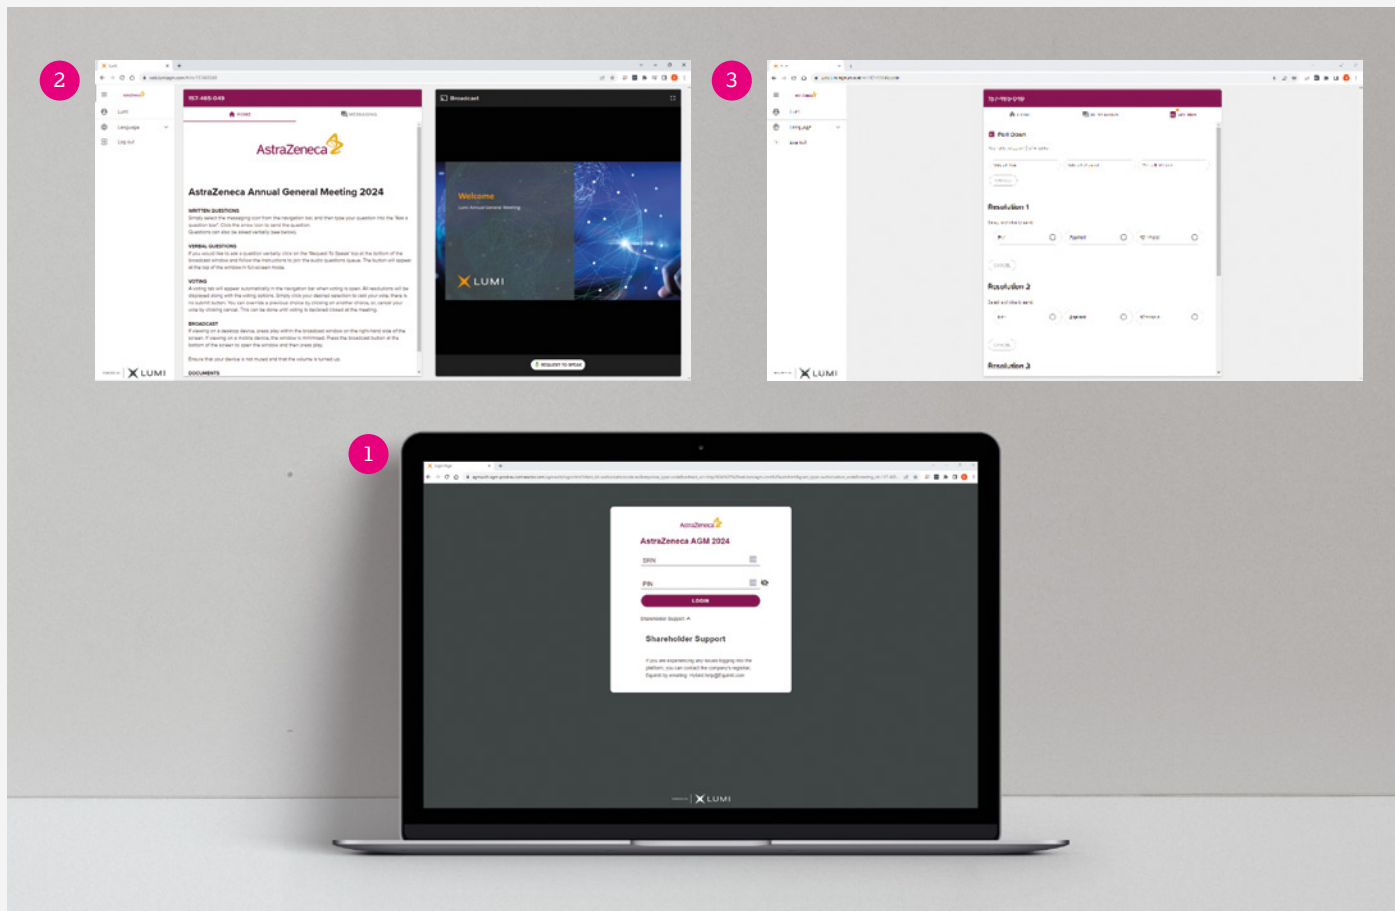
2

157-465-049

HOME

MESSAGING

AstraZeneca

AstraZeneca Annual General Meeting 2024

WRITTEN QUESTIONS

VERBAL QUESTIONS

VOTING

BROADCAST

DOCUMENTS

Language

Log out

LUMI

Broadcast

Welcome

Lumi Annual General Meeting

LUMI

REQUEST TO SPEAK

3

Resolution 1

Resolution 2

Resolution 3

LUMI

1

AstraZeneca

AstraZeneca AGM 2024

SRN

PIN

LOGIN

Shareholder Support

Shareholder Support

LUMI